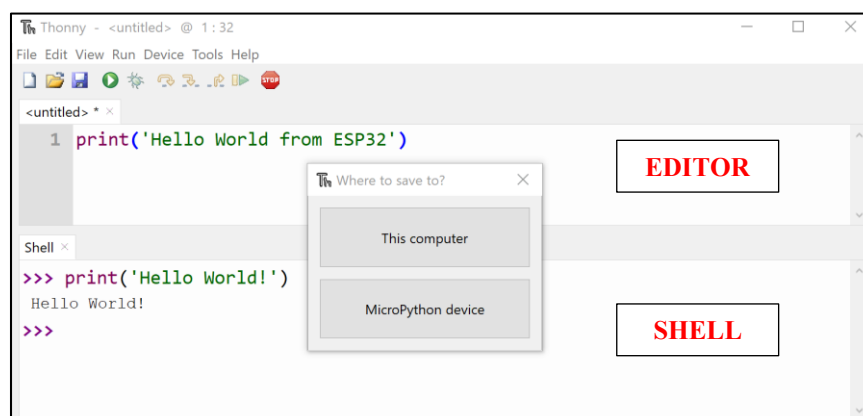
Thonny - <untitled> @ 1 : 32

File Edit View Run Device Tools Help

STOP

<untitled> * ×

1 print('Hello World from ESP32')

EDITOR

Where to save to?

This computer

MicroPython device

Shell ×

>>> print('Hello World!')
Hello World!
>>>

SHELL